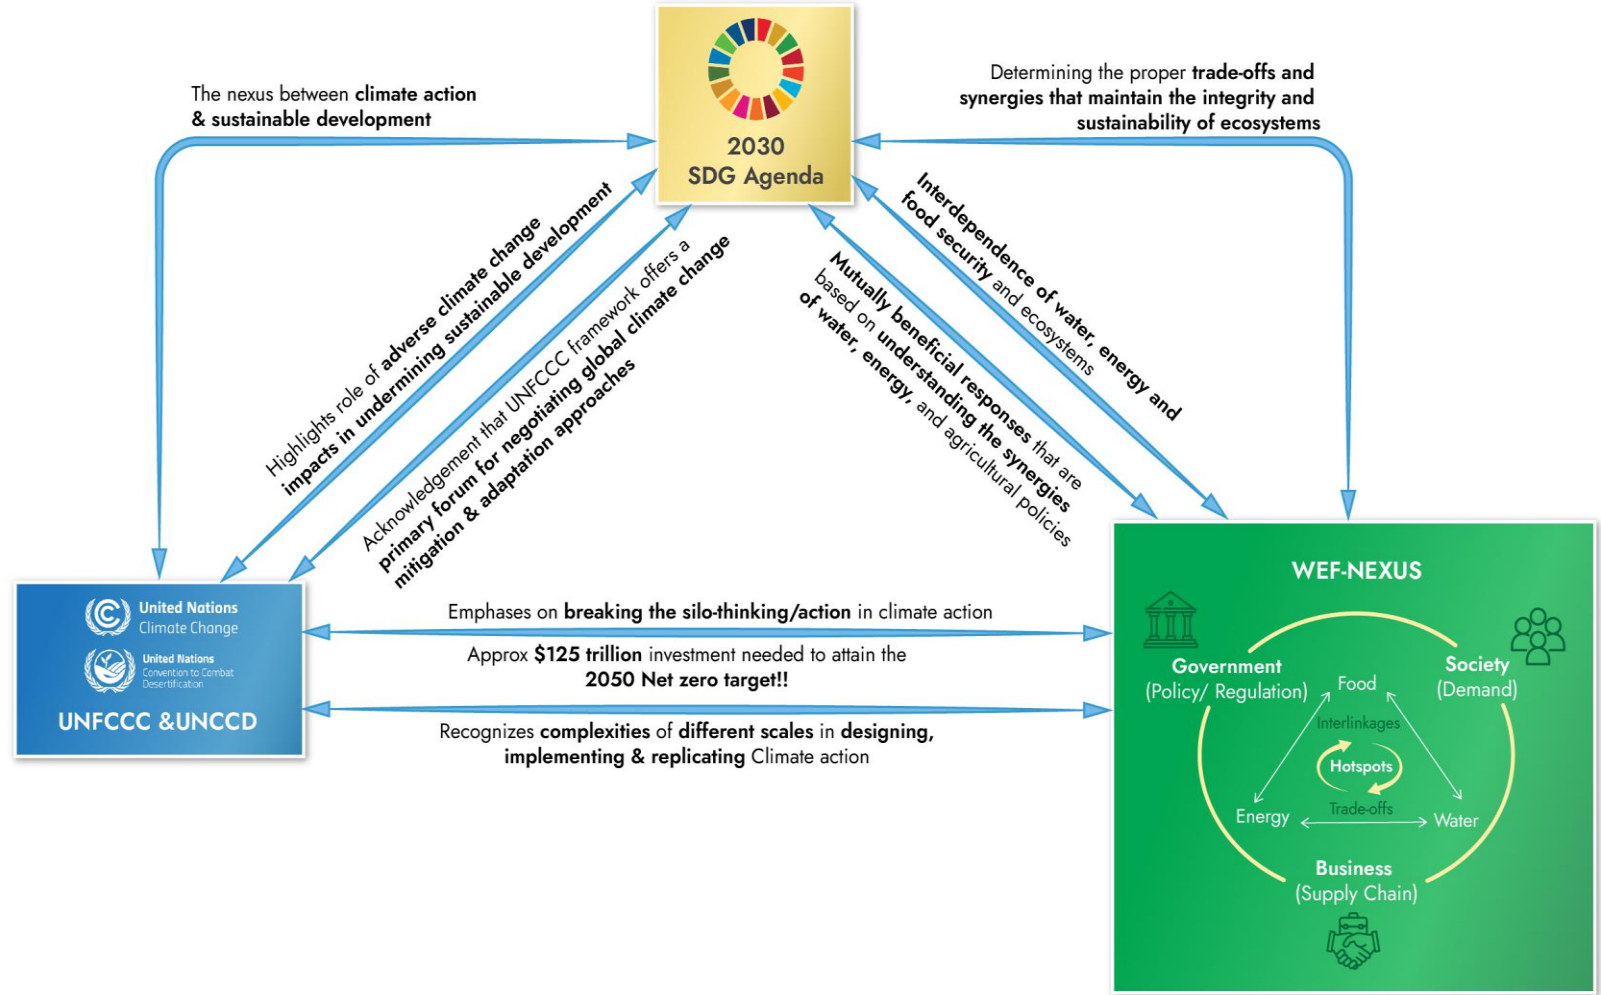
The nexus between **climate action & sustainable development**

2030
SDG Agenda

Determining the proper **trade-offs and synergies that maintain the integrity and sustainability of ecosystems**

Highlights role of **adverse climate change impacts in undermining sustainable development**

Acknowledgement that UNFCCC framework offers a **primary forum for negotiating global climate change mitigation & adaptation approaches**

**Mutually beneficial responses** that are based on **understanding the synergies of water, energy,** and agricultural policies

**Interdependence of water, energy and food security** and ecosystems

United Nations
Climate Change

United Nations
Convention to Combat Desertification

UNFCCC &UNCCD

Emphases on **breaking the silo-thinking/action** in climate action

Approx **$125 trillion** investment needed to attain the **2050 Net zero target!!**

Recognizes **complexities** of **different scales** in **designing, implementing & replicating** Climate action

WEF-NEXUS

Government
(Policy/ Regulation)

Society
(Demand)

Food

Interlinkages

Hotspots

Energy

Trade-offs

Water

Business
(Supply Chain)